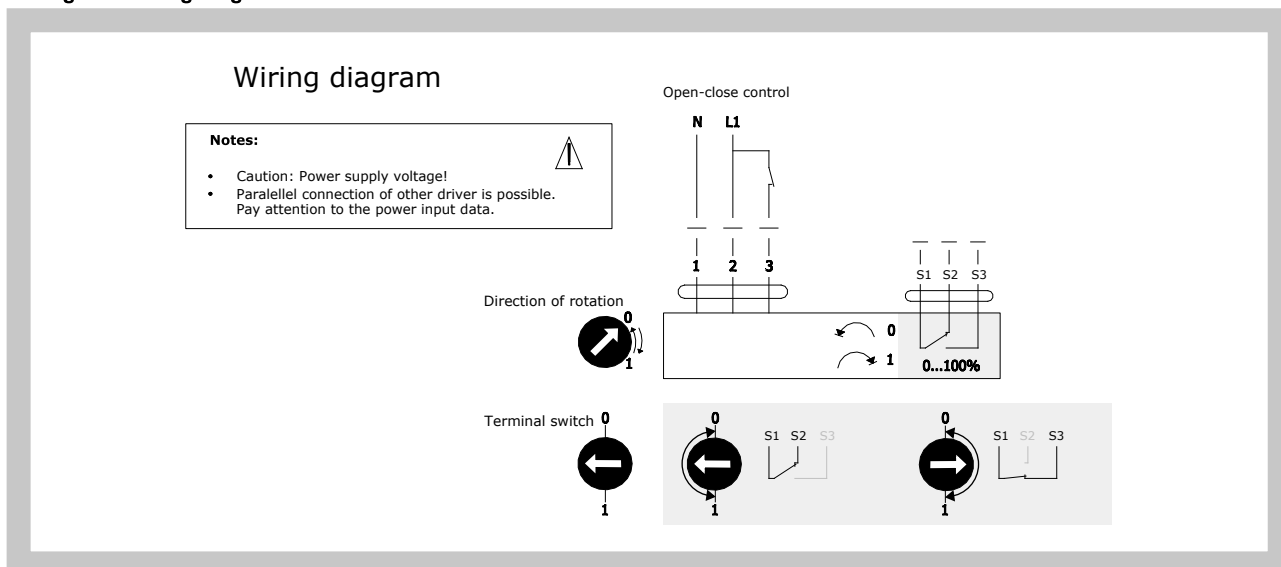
Wiring diagram

Notes:

• Caution: Power supply voltage!
• Paralellel connection of other driver is possible. Pay attention to the power input data.

Open-close control

N L1

1 2 3

S1 S2 S3

Direction of rotation

0
1

0
1

0...100%

Terminal switch 0

1

0
S1 S2 S3
1

0
S1 S2 S3
1